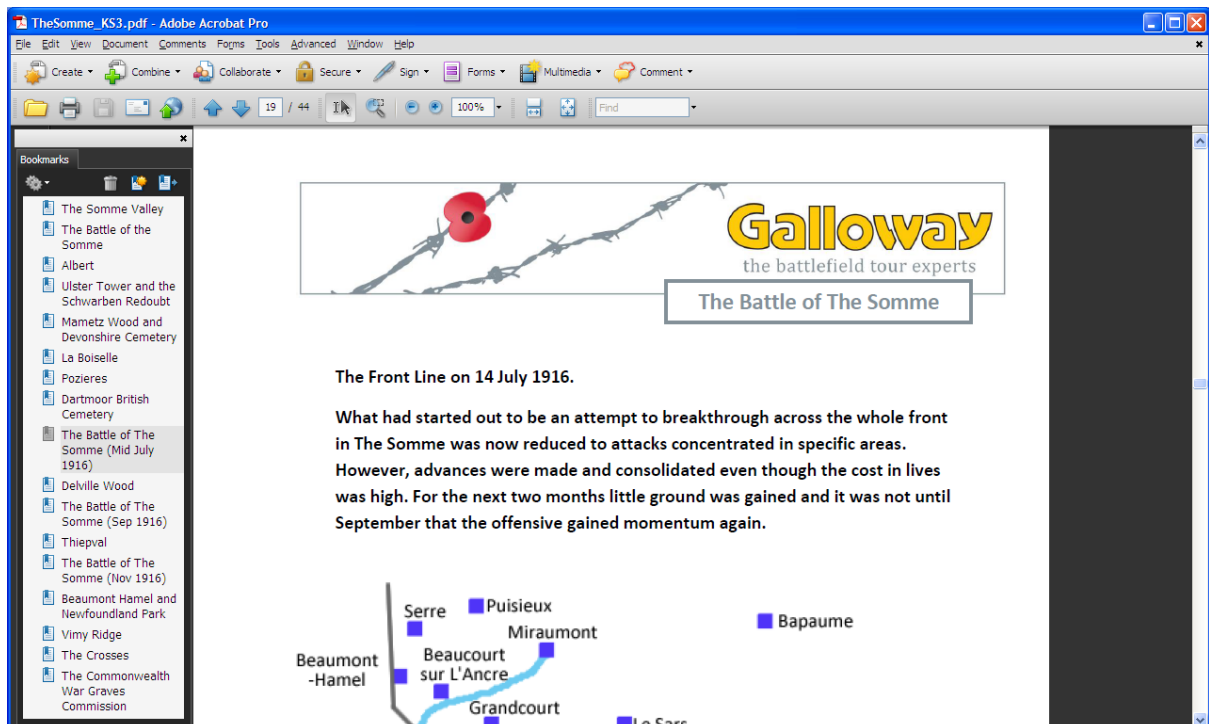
TheSomme_KS3.pdf - Adobe Acrobat Pro

File Edit View Document Comments Forms Tools Advanced Window Help

Create Combine Collaborate Secure Sign Forms Multimedia Comment

19 / 44 100% Find

Bookmarks

The Somme Valley
The Battle of the Somme
Albert
Ulster Tower and the Schwarben Redoubt
Mametz Wood and Devonshire Cemetery
La Boiselle
Pozieres
Dartmoor British Cemetery
The Battle of The Somme (Mid July 1916)
Delville Wood
The Battle of The Somme (Sep 1916)
Thiepval
The Battle of The Somme (Nov 1916)
Beaumont Hamel and Newfoundland Park
Vimy Ridge
The Crosses
The Commonwealth War Graves Commission

Galloway
the battlefield tour experts

The Battle of The Somme

The Front Line on 14 July 1916.

What had started out to be an attempt to breakthrough across the whole front in The Somme was now reduced to attacks concentrated in specific areas. However, advances were made and consolidated even though the cost in lives was high. For the next two months little ground was gained and it was not until September that the offensive gained momentum again.

Serre
Puisieux
Miraumont
Bapaume
Beaumont -Hamel
Beaucourt sur L'Ancre
Grandcourt
Le Sars